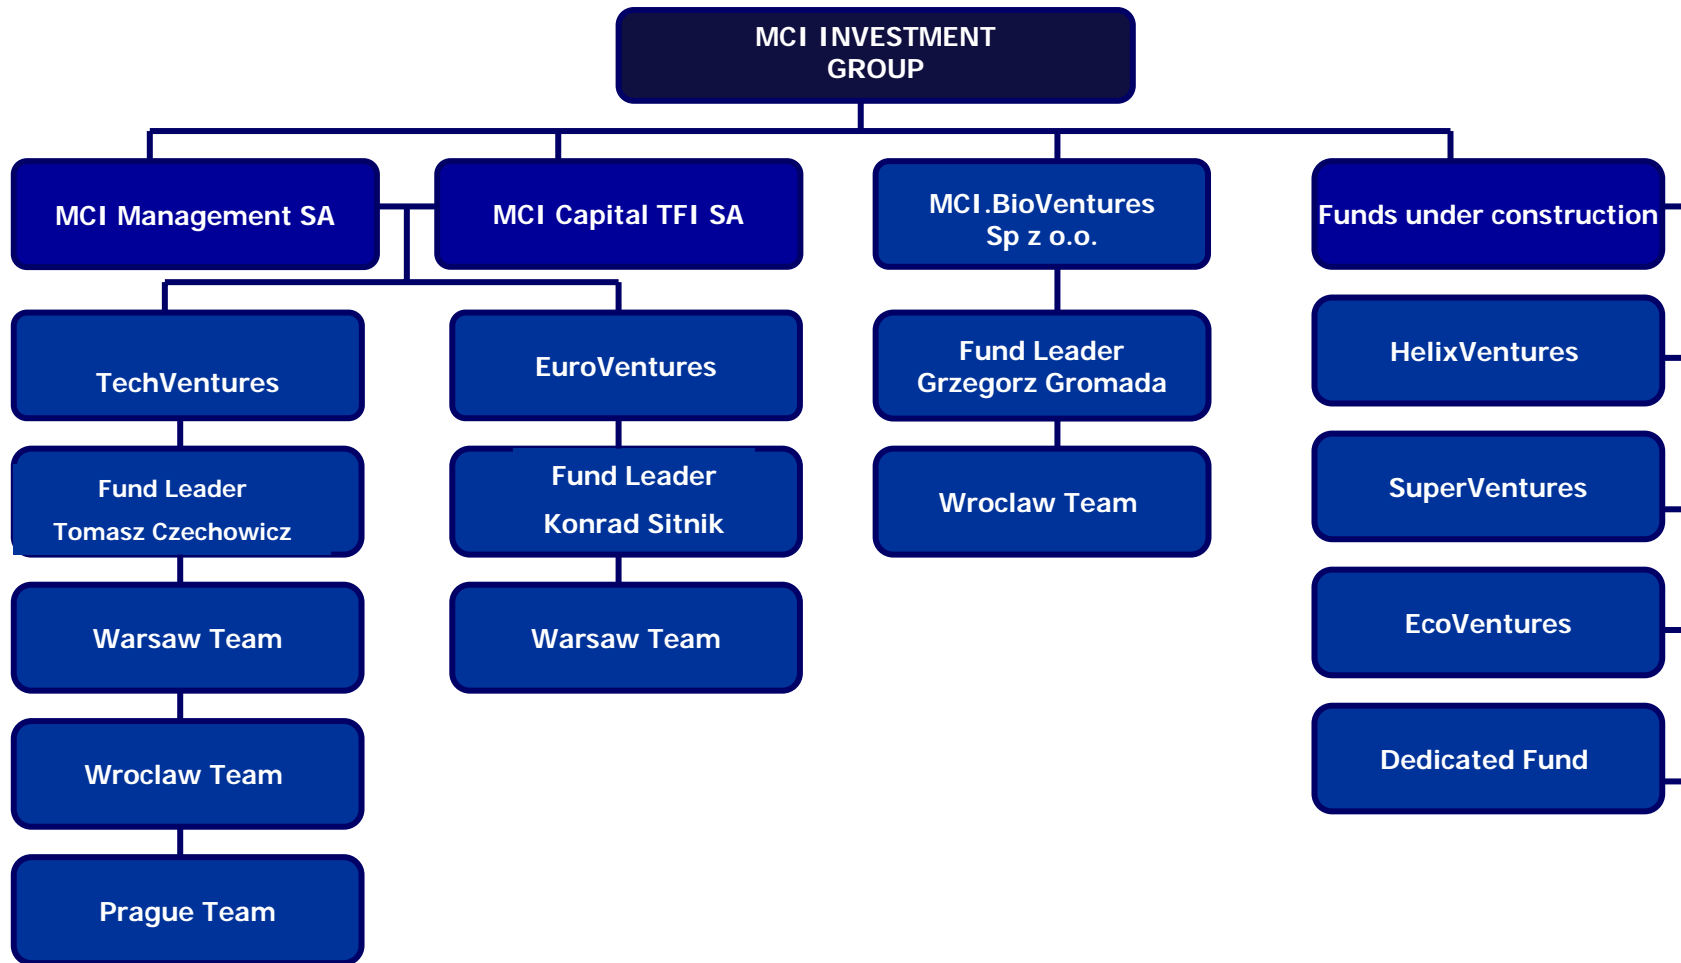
MCI INVESTMENT GROUP

MCI Management SA

MCI Capital TFI SA

MCI.BioVentures Sp z o.o.

Funds under construction

TechVentures

Fund Leader
Tomasz Czechowicz

Warsaw Team

Wroclaw Team

Prague Team

EuroVentures

Fund Leader
Konrad Sitnik

Warsaw Team

Fund Leader
Grzegorz Gromada

Wroclaw Team

HelixVentures

SuperVentures

EcoVentures

Dedicated Fund